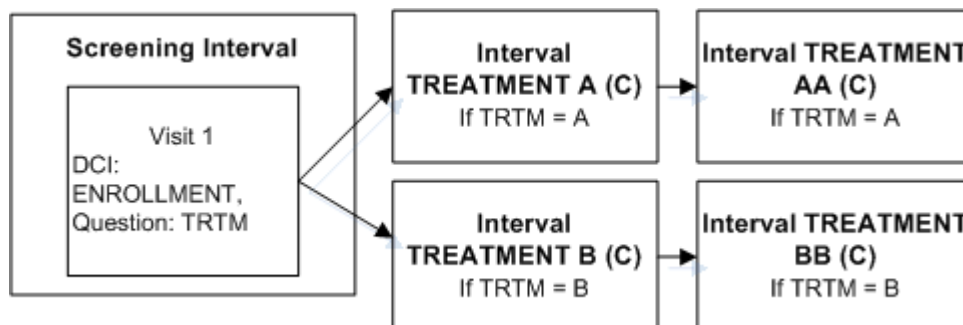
Screening Interval

Visit 1
DCI:
ENROLLMENT,
Question: TRTM

Interval
TREATMENT A (C)
If TRTM = A

Interval TREATMENT
AA (C)
If TRTM = A

Interval
TREATMENT B (C)
If TRTM = B

Interval TREATMENT
BB (C)
If TRTM = B